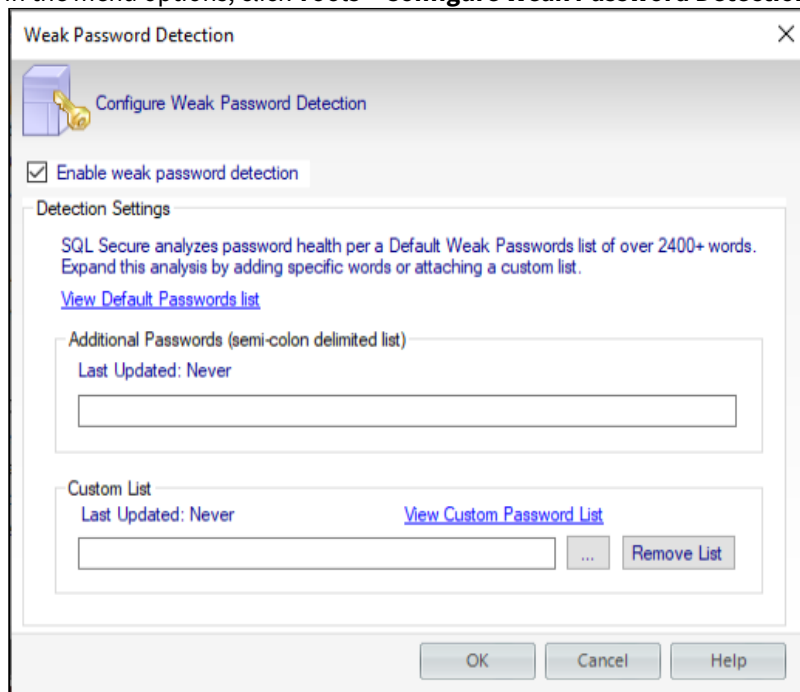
Weak Password Detection

Configure Weak Password Detection

☑ Enable weak password detection

Detection Settings

SQL Secure analyzes password health per a Default Weak Passwords list of over 2400+ words. Expand this analysis by adding specific words or attaching a custom list.

View Default Passwords list

Additional Passwords (semi-colon delimited list)

Last Updated: Never

Custom List

Last Updated: Never

View Custom Password List

...

Remove List

OK

Cancel

Help